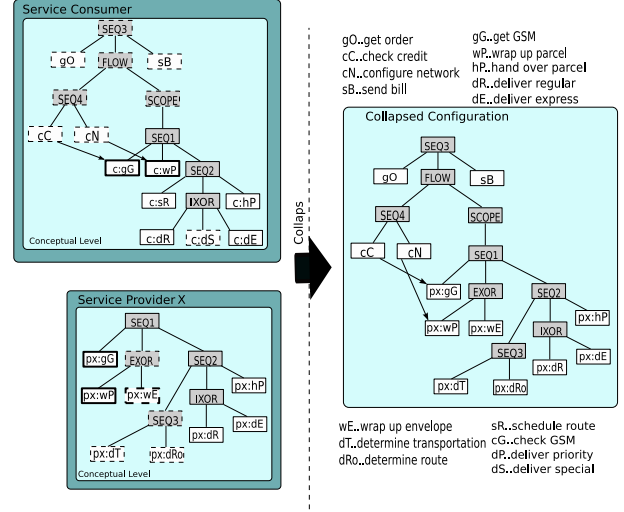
Service Consumer

SEQ3
gO
FLOW
sB
SEQ4
SCOPE
cC
cN
SEQ1
c:gG
c:wP
SEQ2
c:sR
IXOR
c:hP
c:dR
c:dS
c:dE
Conceptual Level

Service Provider X

SEQ1
px:gG
EXOR
SEQ2
px:wP
px:wE
px:hP
SEQ3
IXOR
px:dR
px:dE
px:dT
px:dRo
Conceptual Level

Collaps

gO..get order
cC..check credit
cN..configure network
sB..send bill

gG..get GSM
wP..wrap up parcel
hP..hand over parcel
dR..deliver regular
dE..deliver express

Collapsed Configuration

SEQ3
gO
FLOW
sB
SEQ4
SCOPE
cC
cN
SEQ1
px:gG
EXOR
SEQ2
px:wP
px:wE
px:hP
IXOR
SEQ3
px:dR
px:dE
px:dT
px:dRo

wE..wrap up envelope
dT..determine transportation
dRo..determine route

sR..schedule route
cG..check GSM
dP..deliver priority
dS..deliver special